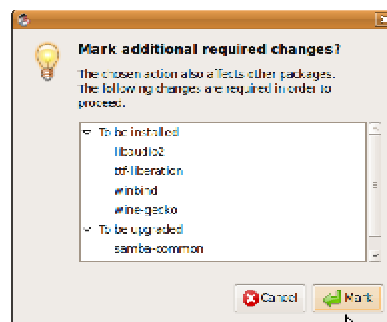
Mark additional required changes?

The chosen action also affects other packages. The following changes are required in order to proceed.

To be installed
libaudio2
ttf-liberation
winbind
wine-gecko
To be upgraded
samba-common

Cancel
Mark